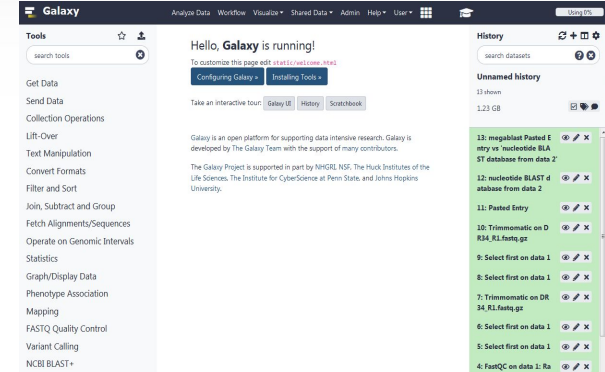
Galaxy

Analyze Data Workflow Visualize ▾ Shared Data ▾ Admin Help ▾ User ▾

Using 0%

Tools

search tools

Get Data
Send Data
Collection Operations
Lift-Over
Text Manipulation
Convert Formats
Filter and Sort
Join, Subtract and Group
Fetch Alignments/Sequences
Operate on Genomic Intervals
Statistics
Graph/Display Data
Phenotype Association
Mapping
FASTQ Quality Control
Variant Calling
NCBI BLAST+

Hello, **Galaxy** is running!

To customize this page edit static/welcome.html

Configuring Galaxy » Installing Tools »

Take an interactive tour: Galaxy UI History Scratchbook

Galaxy is an open platform for supporting data intensive research. Galaxy is developed by The Galaxy Team with the support of many contributors.

The Galaxy Project is supported in part by NHGRI, NSF, The Huck Institutes of the Life Sciences, The Institute for CyberScience at Penn State, and Johns Hopkins University.

History

search datasets

Unnamed history

13 shown

1.23 GB

13: megablast Pasted Entry vs 'nucleotide BLAST database from data 2'

12: nucleotide BLAST database from data 2

11: Pasted Entry

10: Trimmomatic on DR34_R1.fastq.gz

9: Select first on data 1

8: Select first on data 1

7: Trimmomatic on DR34_R1.fastq.gz

6: Select first on data 1

5: Select first on data 1

4: FastQC on data 1: Ra